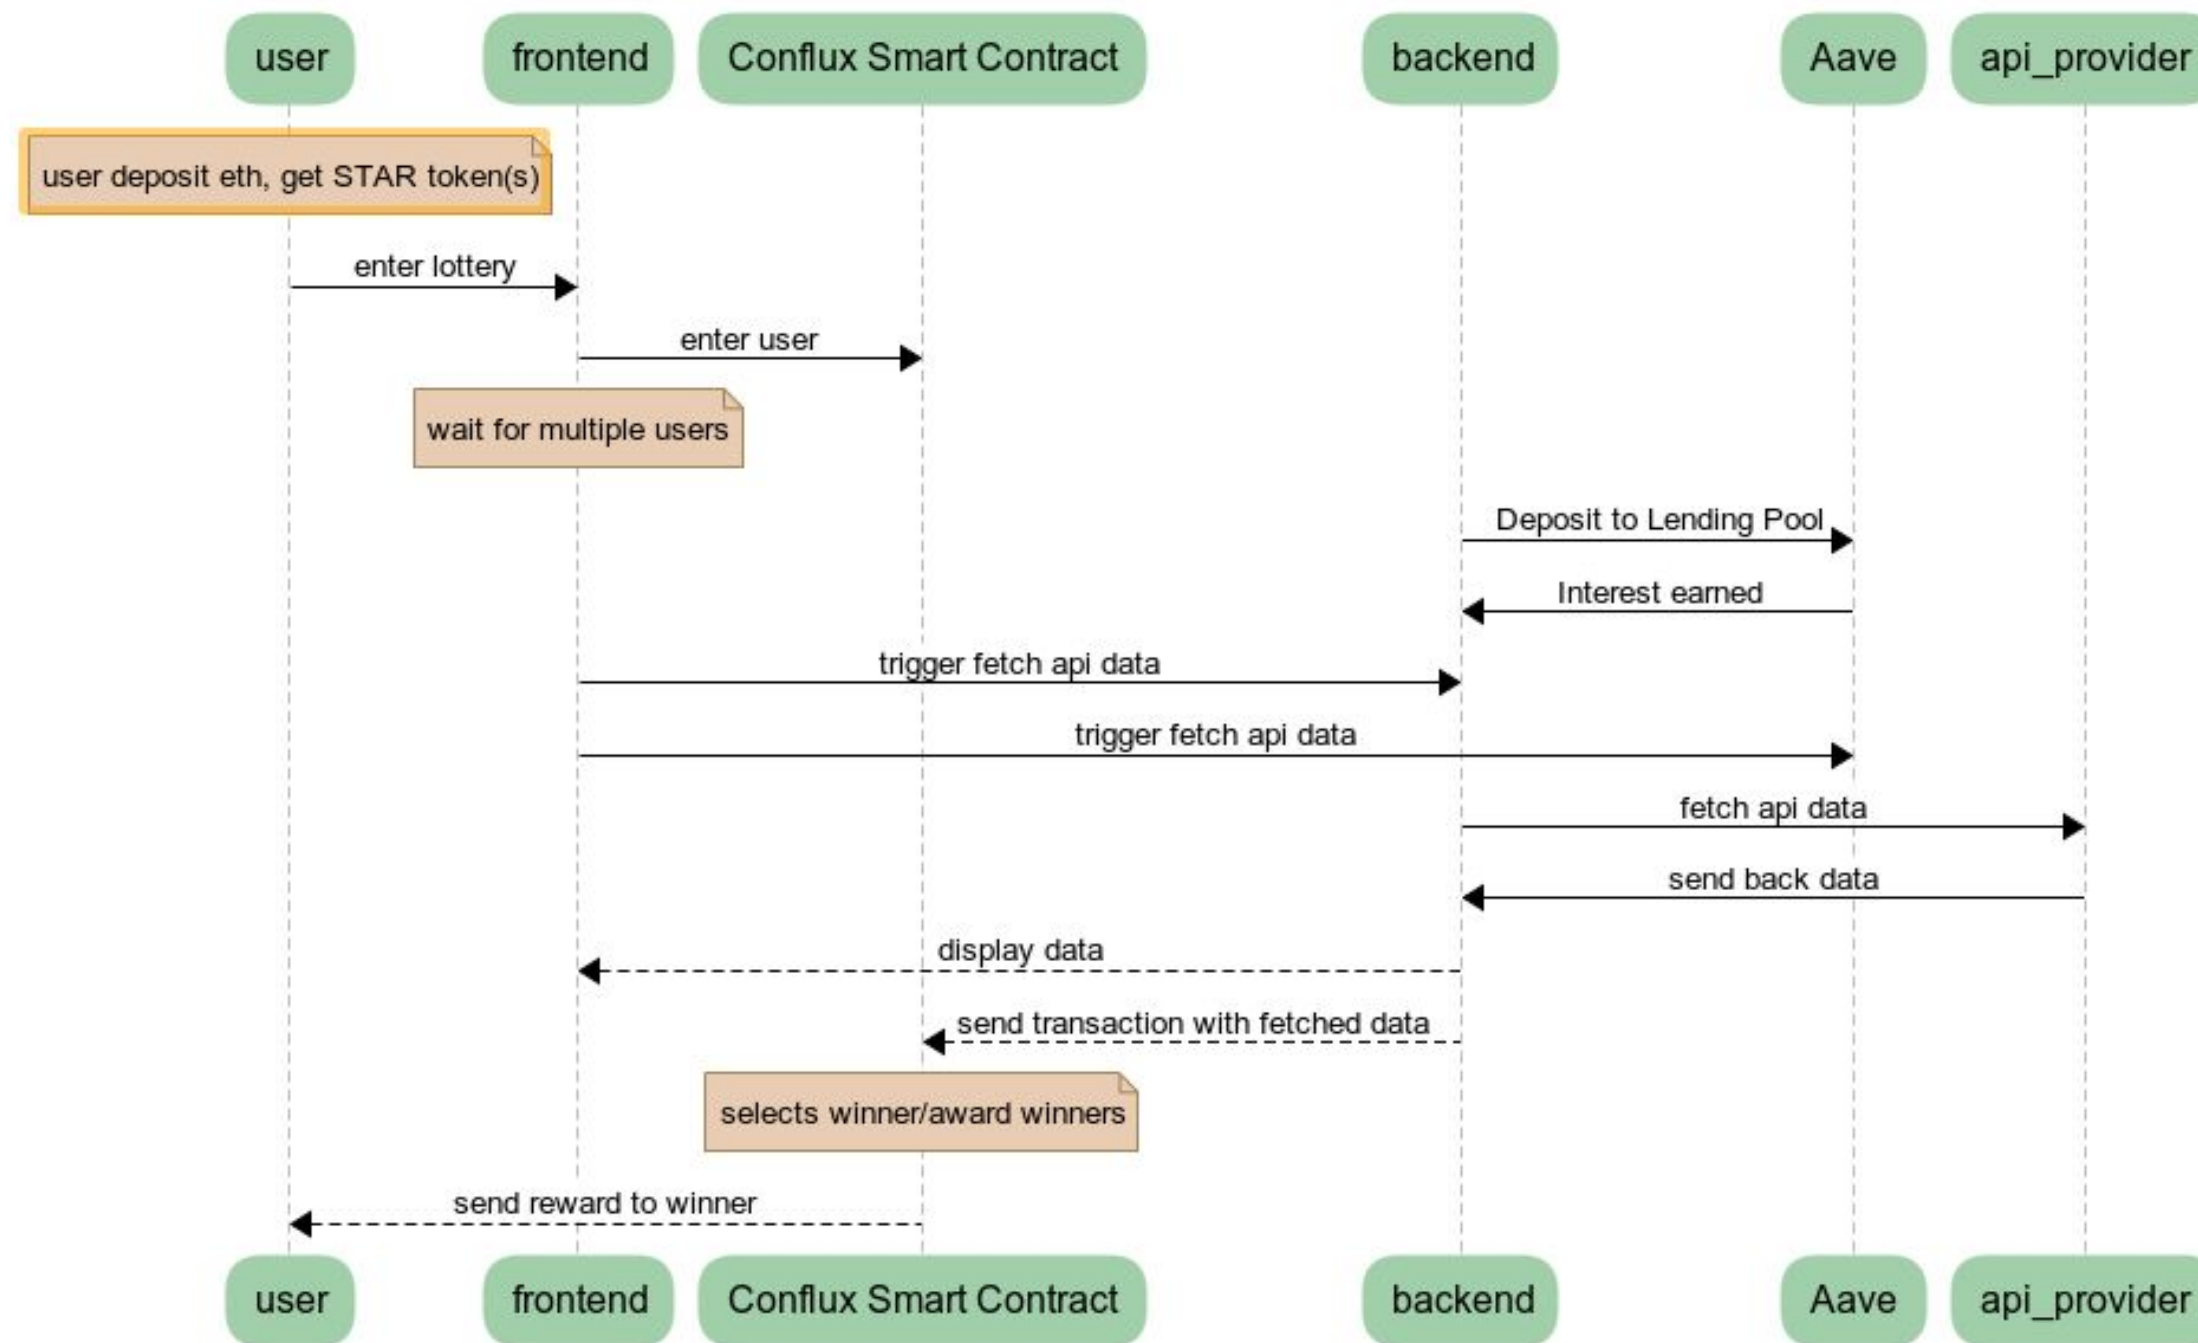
user
frontend
Conflux Smart Contract
backend
Aave
api_provider

user deposit eth, get STAR token(s)

enter lottery

enter user

wait for multiple users

Deposit to Lending Pool

Interest earned

trigger fetch api data

trigger fetch api data

fetch api data

send back data

display data

send transaction with fetched data

selects winner/award winners

send reward to winner

user
frontend
Conflux Smart Contract
backend
Aave
api_provider